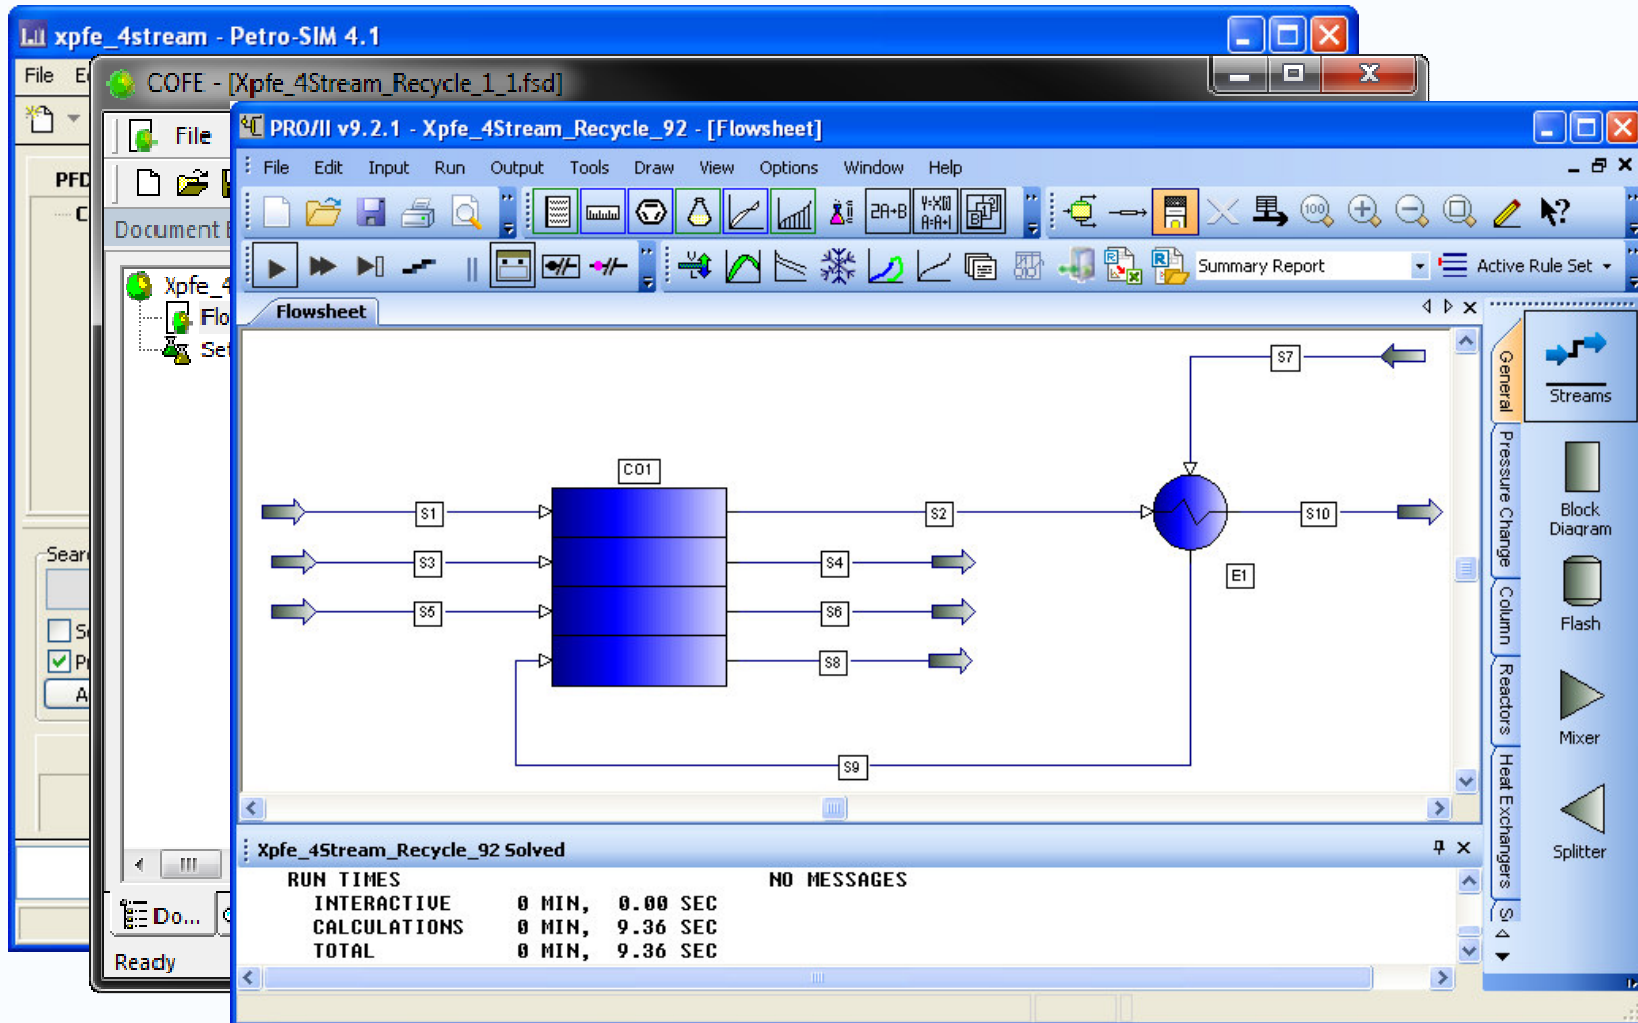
xpfe_4stream - Petro-SIM 4.1

File E

PFD

C

Searc

S

P

A

COFE - [Xpfe_4Stream_Recycle_1_1.fsd]

File

Document

Xpfe_4

Flo

Set

Do...

Ready

PRO/II v9.2.1 - Xpfe_4Stream_Recycle_92 - [Flowsheet]

File Edit Input Run Output Tools Draw View Options Window Help

Summary Report

Active Rule Set

Flowsheet

S7

C01

S1

S2

S10

S3

S4

E1

S5

S6

S8

S9

General

Pressure Change

Column

Reactors

Heat Exchangers

Streams

Block Diagram

Flash

Mixer

Splitter

Xpfe_4Stream_Recycle_92 Solved

RUN TIMES
INTERACTIVE 0 MIN, 0.00 SEC
CALCULATIONS 0 MIN, 9.36 SEC
TOTAL 0 MIN, 9.36 SEC

NO MESSAGES